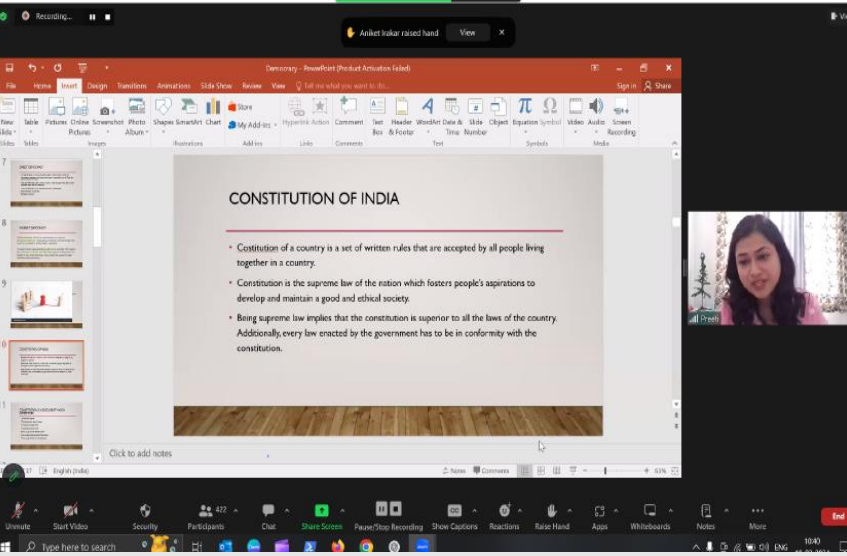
Recording...

Aniket Irakar raised hand View

Democracy - PowerPoint (Product Activation Failed)

File Home Insert Design Transitions Animations Slide Show Review View Tell me what you want to do...

Sign in Share

New Slide Table Pictures Online Pictures Screenshot Photo Album Shapes SmartArt Chart Store My Add-ins Hyperlink Action Comment Text Box Header & Footer WordArt Date & Time Slide Number Object Equation Symbol Video Audio Screen Recording

Slides Tables Images Illustrations Add-ins Links Comments Text Symbols Media

CONSTITUTION OF INDIA

• Costitution of a country is a set of written rules that are accepted by all people living together in a country.

• Constitution is the supreme law of the nation which fosters people's aspirations to develop and maintain a good and ethical society.

• Being supreme law implies that the constitution is superior to all the laws of the country. Additionally, every law enacted by the government has to be in conformity with the constitution.

Click to add notes

English (India) Notes Comments 61%

Preeti

Unmute Start Video Security 422 Participants Chat Share Screen Pause/Stop Recording Show Captions Reactions Raise Hand Apps Whiteboards Notes More End

Type here to search ENG 10:40